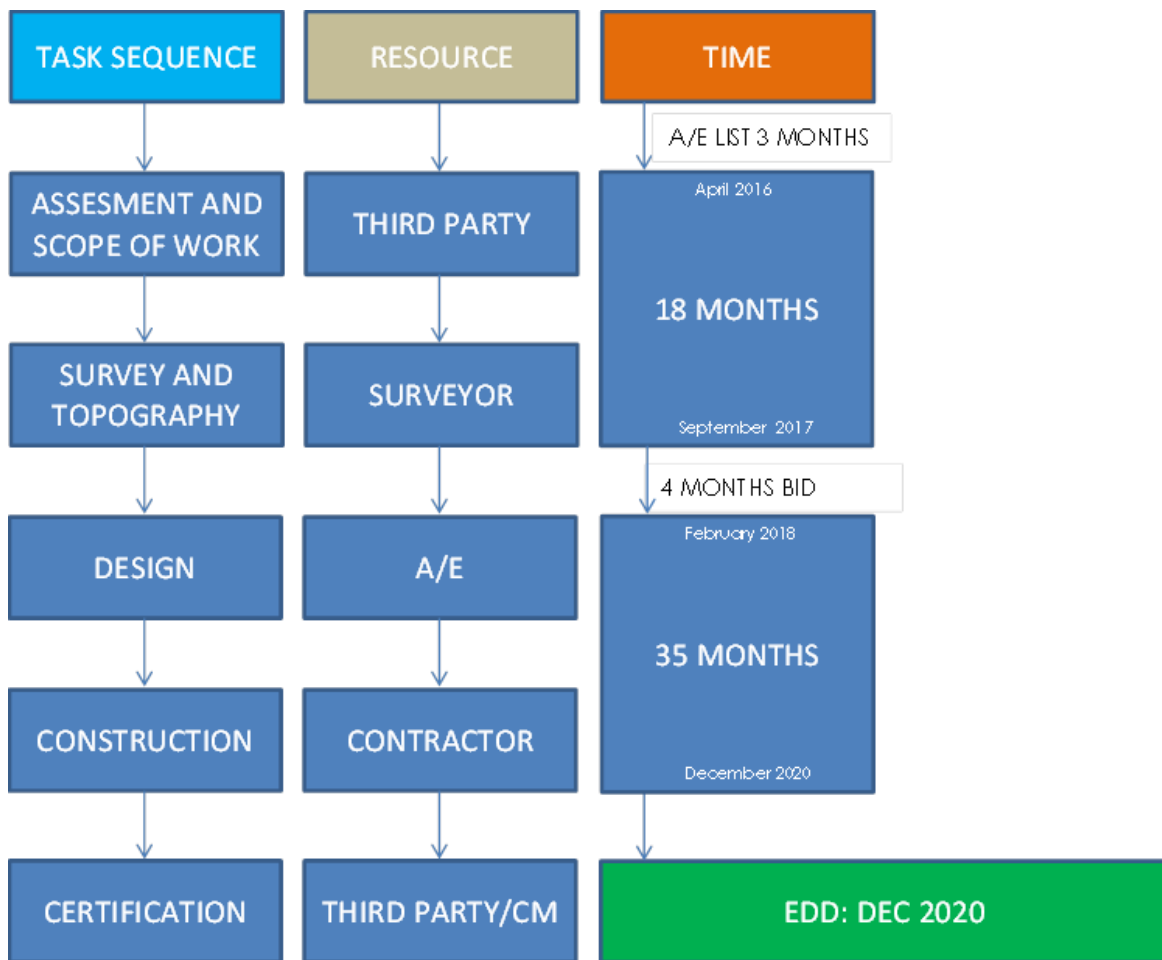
TASK SEQUENCE

ASSESMENT AND SCOPE OF WORK

SURVEY AND TOPOGRAPHY

DESIGN

CONSTRUCTION

CERTIFICATION

RESOURCE

THIRD PARTY

SURVEYOR

A/E

CONTRACTOR

THIRD PARTY/CM

TIME

A/E LIST 3 MONTHS

April 2016

18 MONTHS

September 2017

4 MONTHS BID

February 2018

35 MONTHS

December 2020

EDD: DEC 2020